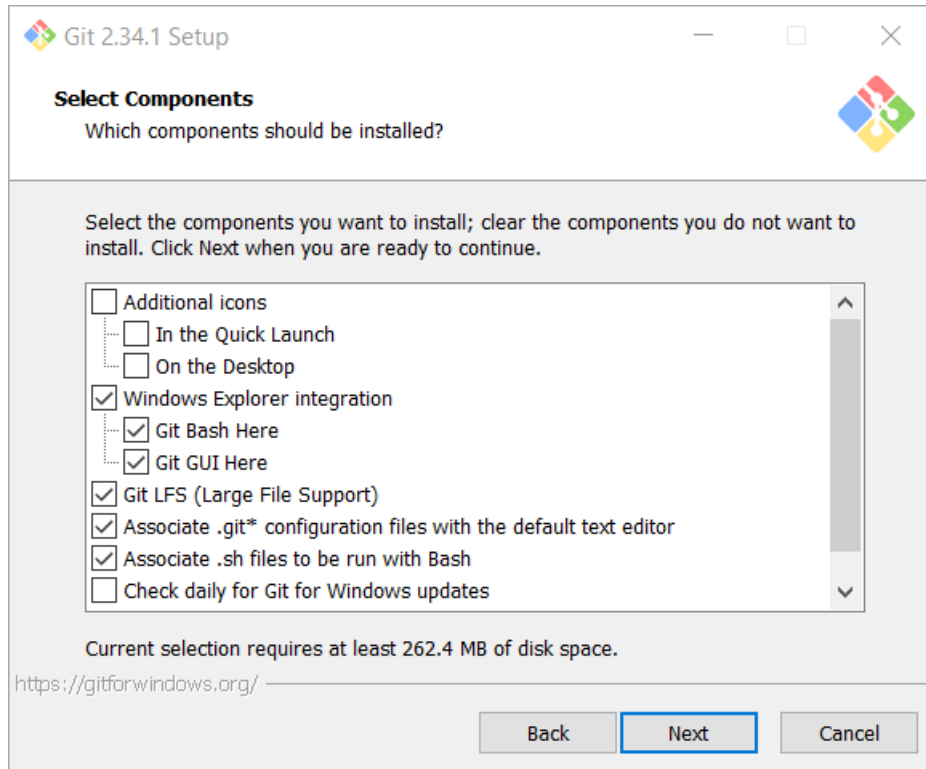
Git 2.34.1 Setup

Select Components
Which components should be installed?

Select the components you want to install; clear the components you do not want to install. Click Next when you are ready to continue.

Additional icons
In the Quick Launch
On the Desktop
Windows Explorer integration
Git Bash Here
Git GUI Here
Git LFS (Large File Support)
Associate .git* configuration files with the default text editor
Associate .sh files to be run with Bash
Check daily for Git for Windows updates

Current selection requires at least 262.4 MB of disk space.

https://gitforwindows.org/

Back
Next
Cancel